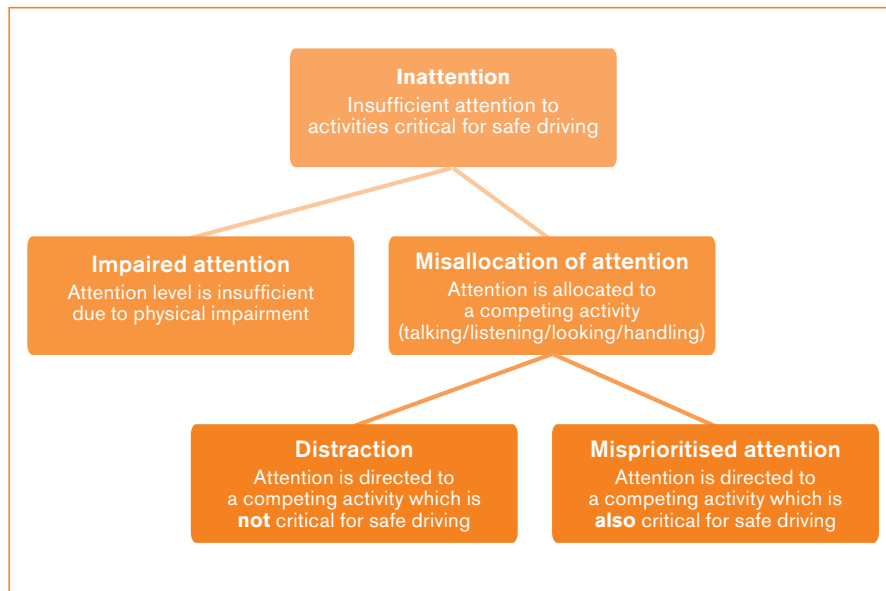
Inattention
Insufficient attention to activities critical for safe driving

Impaired attention
Attention level is insufficient due to physical impairment

Misallocation of attention
Attention is allocated to a competing activity (talking/listening/looking/handling)

Distraction
Attention is directed to a competing activity which is **not** critical for safe driving

Misprioritised attention
Attention is directed to a competing activity which is **also** critical for safe driving